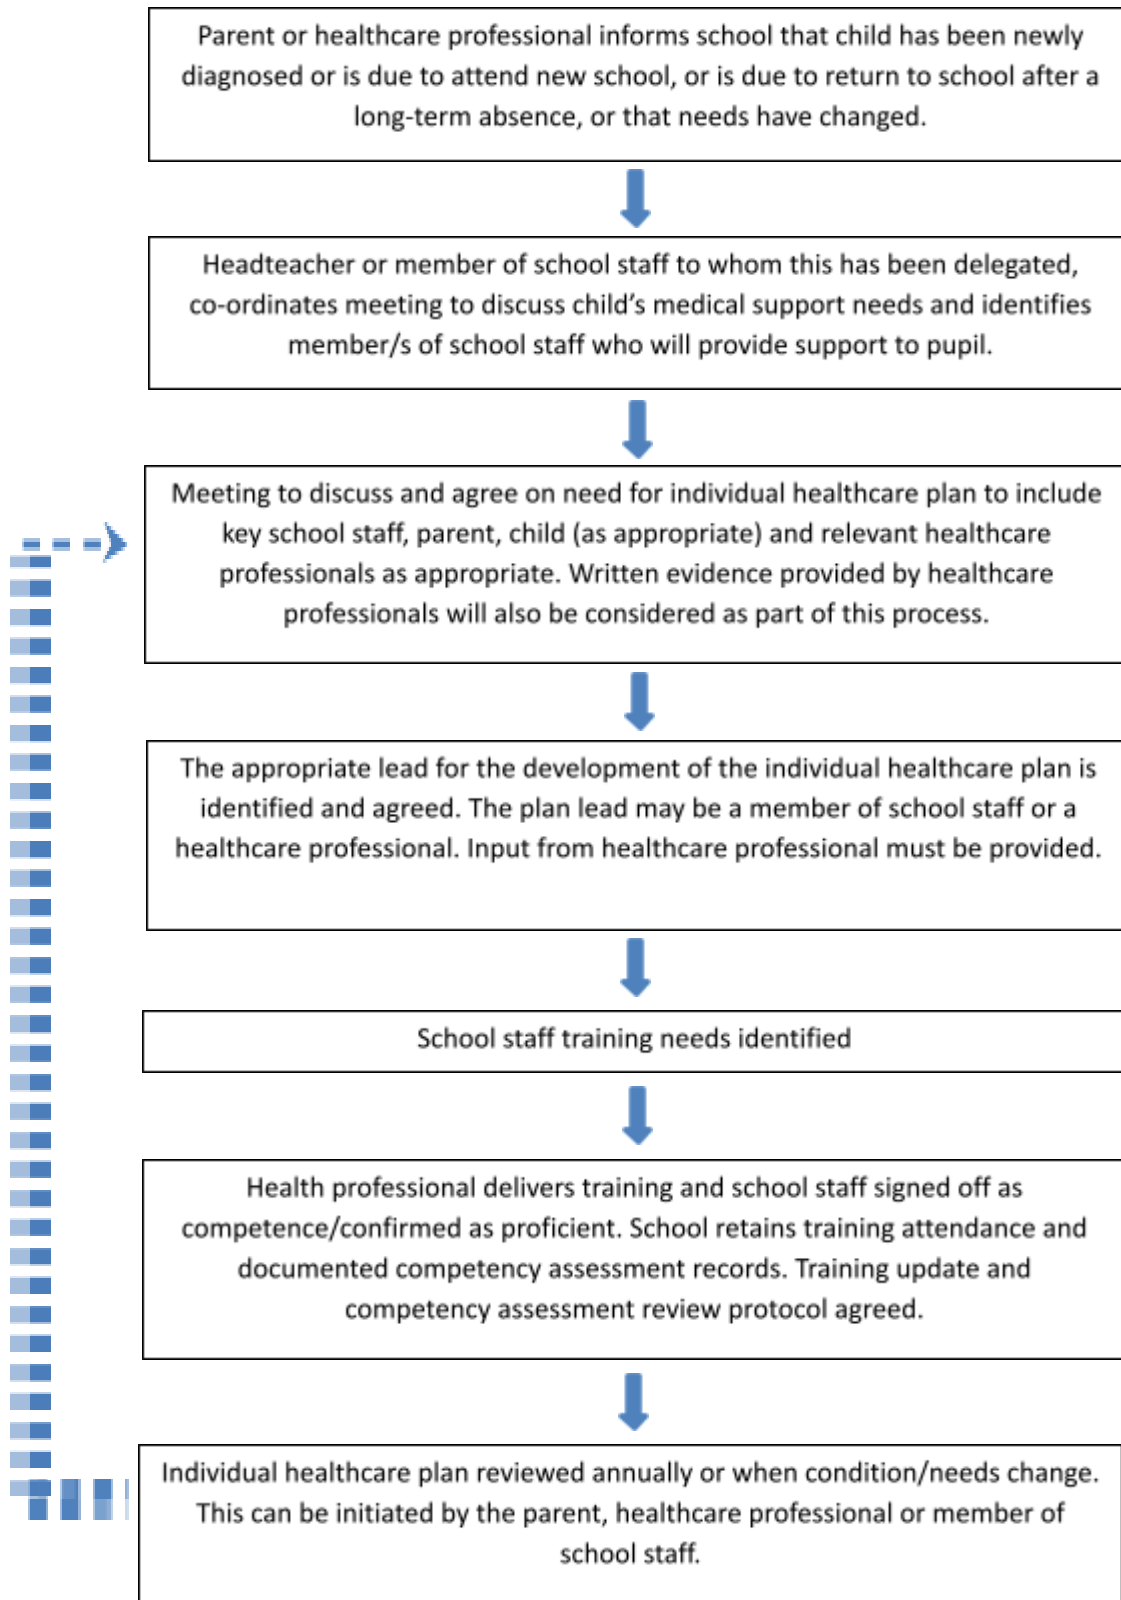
Parent or healthcare professional informs school that child has been newly diagnosed or is due to attend new school, or is due to return to school after a long-term absence, or that needs have changed.

Headteacher or member of school staff to whom this has been delegated, co-ordinates meeting to discuss child's medical support needs and identifies member/s of school staff who will provide support to pupil.

Meeting to discuss and agree on need for individual healthcare plan to include key school staff, parent, child (as appropriate) and relevant healthcare professionals as appropriate. Written evidence provided by healthcare professionals will also be considered as part of this process.

The appropriate lead for the development of the individual healthcare plan is identified and agreed. The plan lead may be a member of school staff or a healthcare professional. Input from healthcare professional must be provided.

School staff training needs identified

Health professional delivers training and school staff signed off as competence/confirmed as proficient. School retains training attendance and documented competency assessment records. Training update and competency assessment review protocol agreed.

Individual healthcare plan reviewed annually or when condition/needs change. This can be initiated by the parent, healthcare professional or member of school staff.